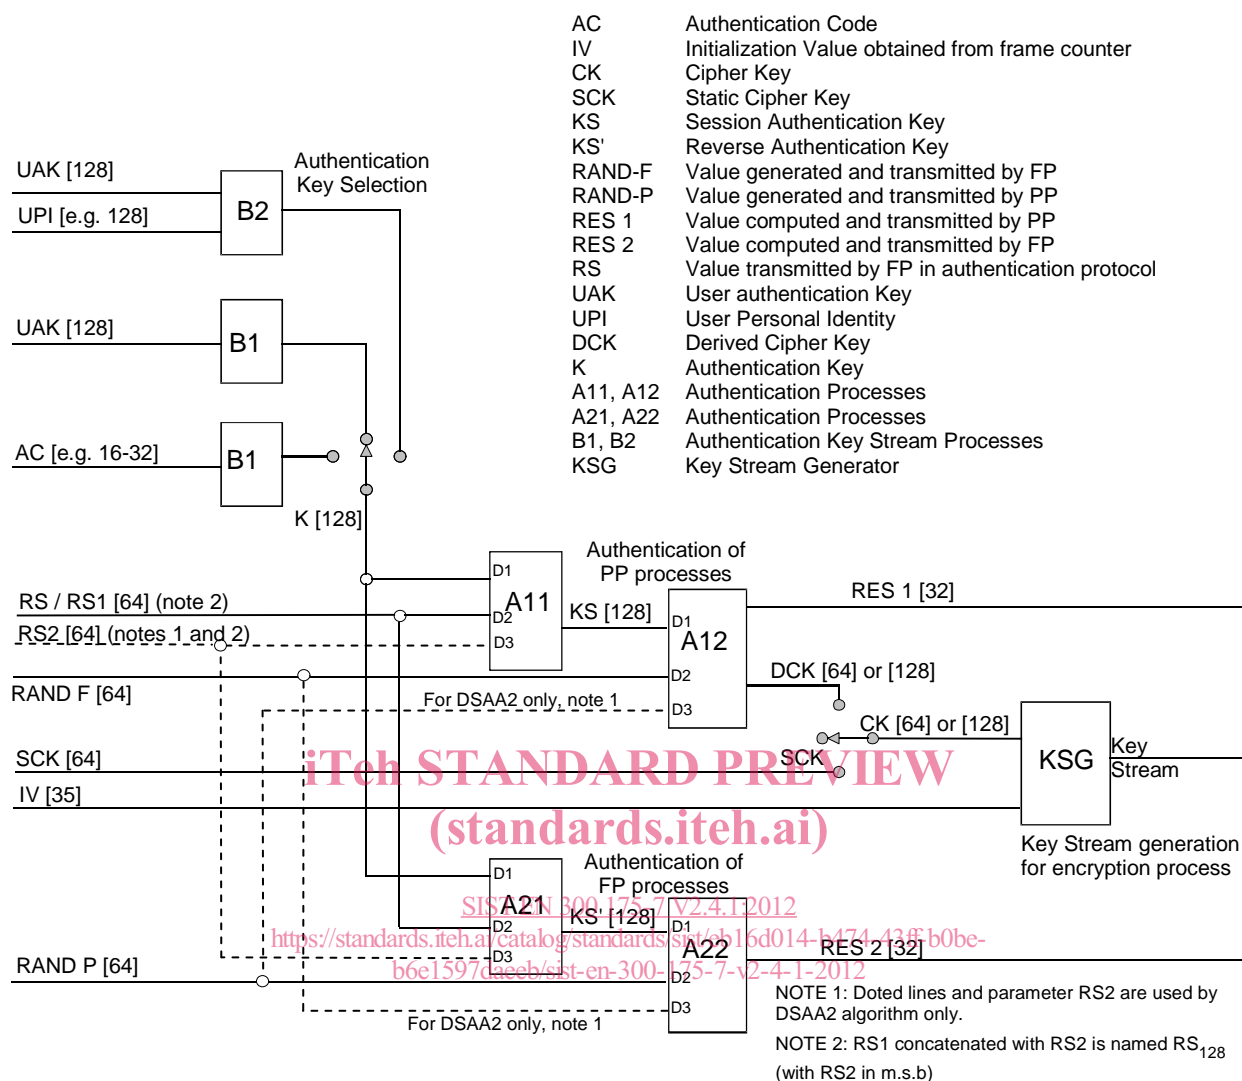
AC Authentication Code
IV Initialization Value obtained from frame counter
CK Cipher Key
SCK Static Cipher Key
KS Session Authentication Key
KS' Reverse Authentication Key
RAND-F Value generated and transmitted by FP
RAND-P Value generated and transmitted by PP
RES 1 Value computed and transmitted by PP
RES 2 Value computed and transmitted by FP
RS Value transmitted by FP in authentication protocol
UAK User authentication Key
UPI User Personal Identity
DCK Derived Cipher Key
K Authentication Key
A11, A12 Authentication Processes
A21, A22 Authentication Processes
B1, B2 Authentication Key Stream Processes
KSG Key Stream Generator

UAK [128]
UPI [e.g. 128]
B2
Authentication Key Selection
UAK [128]
B1
AC [e.g. 16-32]
B1
K [128]
Authentication of PP processes
D1
A11
D2
D3
RS / RS1 [64] (note 2)
RS2 [64] (notes 1 and 2)
KS [128]
D1
A12
D2
D3
RES 1 [32]
RAND F [64]
DCK [64] or [128]
For DSAA2 only, note 1
CK [64] or [128]
KSG
Key Stream
SCK [64]
SCK
IV [35]
iTeh STANDARD PREVIEW
(standards.iteh.ai)
Key Stream generation for encryption process
Authentication of FP processes
D1
A21
D2
D3
KS' [128]
D1
A22
D2
D3
SIST EN 300 175-7 V2.4.1:2012
https://standards.iteh.ai/catalog/standards/sist/eb16d014-b474-43ff-b0be-b6e1597daeeb/sist-en-300-175-7-v2-4-1-2012
RES 2 [32]
RAND P [64]
For DSAA2 only, note 1
NOTE 1: Doted lines and parameter RS2 are used by DSAA2 algorithm only.
NOTE 2: RS1 concatenated with RS2 is named $RS_{128}$ (with RS2 in m.s.b)